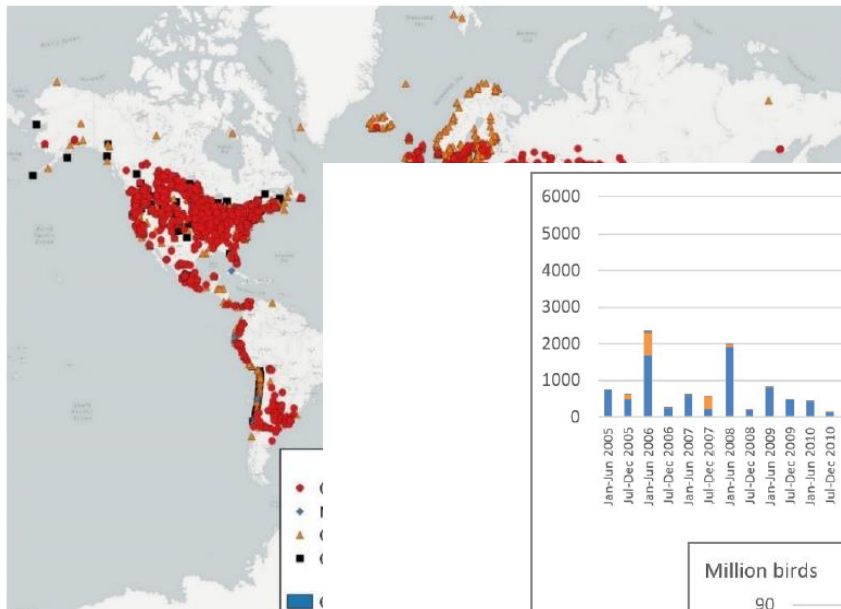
6000
5000
4000
3000
2000
1000
0

Jan-Jun 2005
Jul-Dec 2005
Jan-Jun 2006
Jul-Dec 2006
Jan-Jun 2007
Jul-Dec 2007
Jan-Jun 2008
Jul-Dec 2008
Jan-Jun 2009
Jul-Dec 2009
Jan-Jun 2010
Jul-Dec 2010

Million birds
90